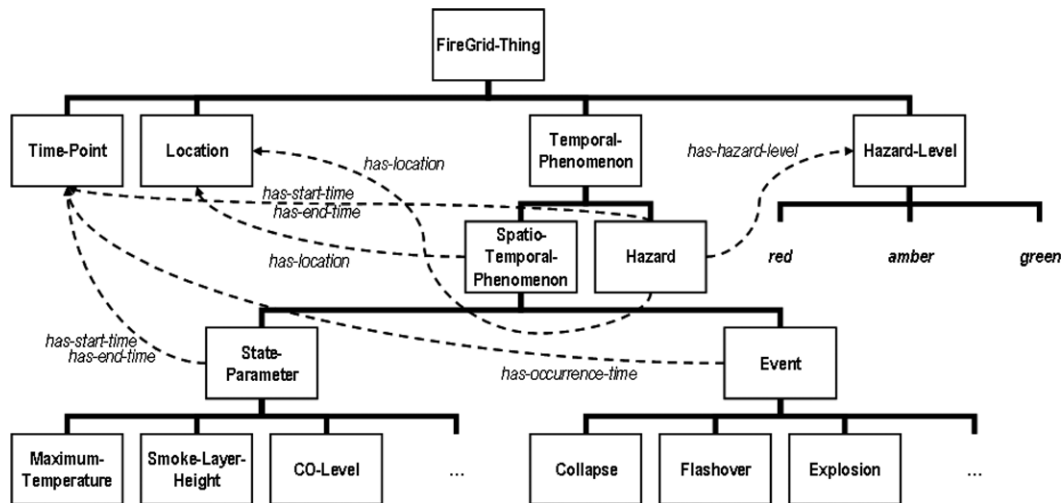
FireGrid-Thing

Time-Point

Location

Temporal-Phenomenon

Hazard-Level

has-location

has-hazard-level

has-start-time
has-end-time

Spatio-Temporal-Phenomenon

Hazard

has-location

red

amber

green

has-start-time
has-end-time

State-Parameter

Event

has-occurrence-time

Maximum-Temperature

Smoke-Layer-Height

CO-Level

...

Collapse

Flashover

Explosion

...